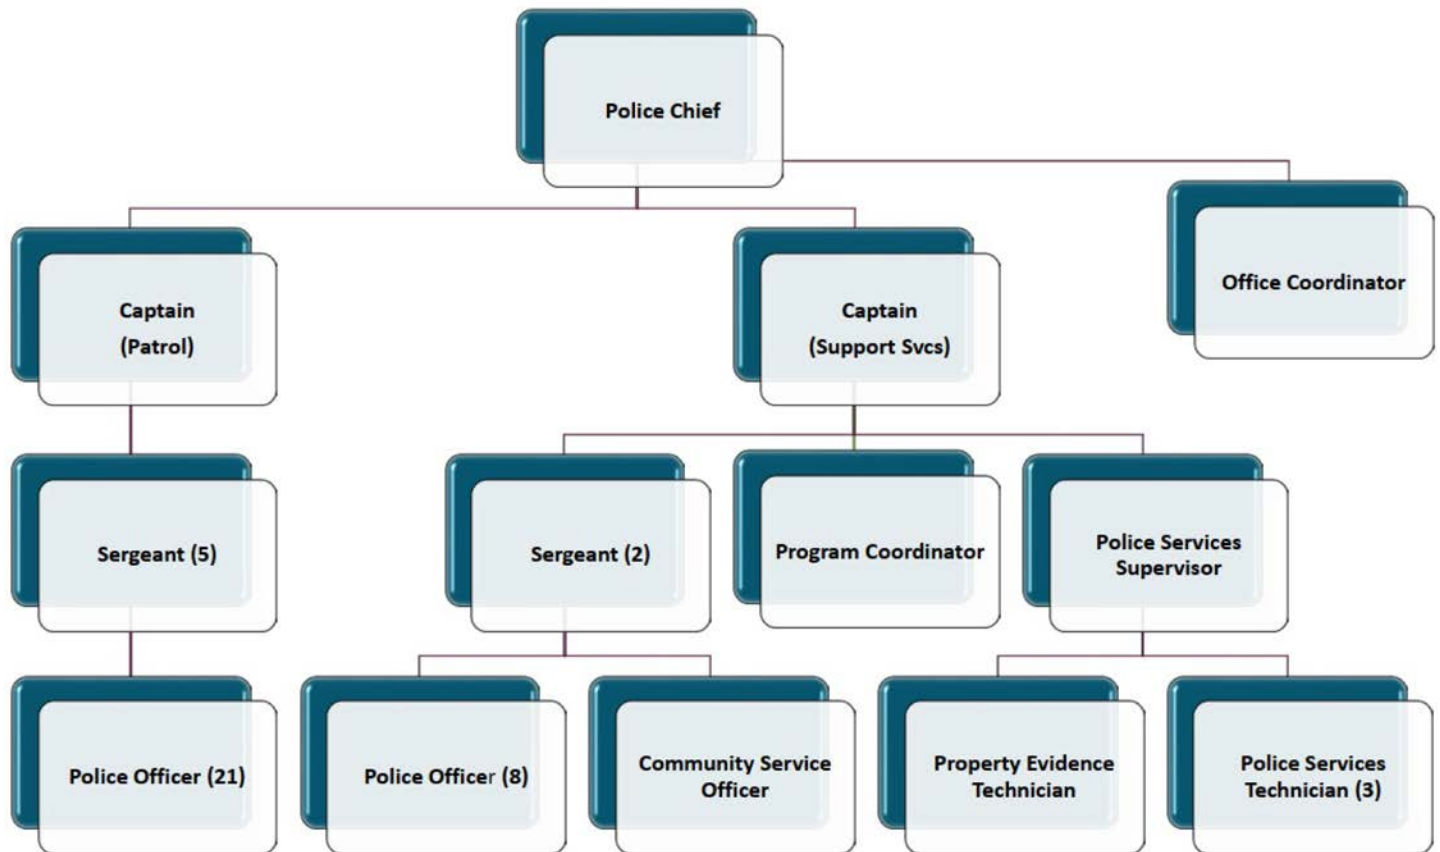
Police Chief

Captain
(Patrol)

Captain
(Support Svcs)

Office Coordinator

Sergeant (5)

Sergeant (2)

Program Coordinator

Police Services Supervisor

Police Officer (21)

Police Officer (8)

Community Service Officer

Property Evidence Technician

Police Services Technician (3)